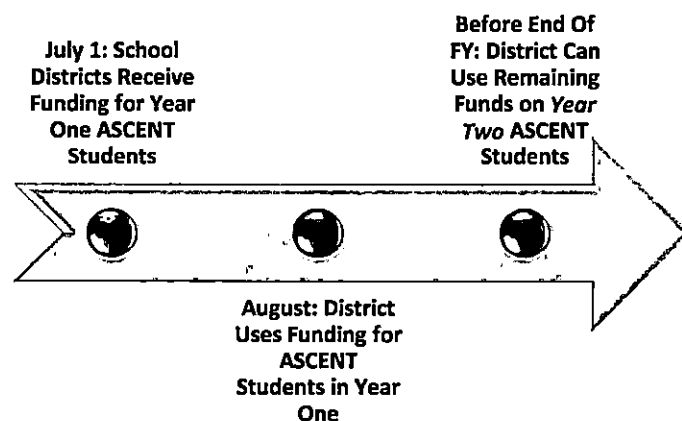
July 1: School Districts Receive Funding for Year One ASCENT Students

Before End Of FY: District Can Use Remaining Funds on *Year Two* ASCENT Students

August: District Uses Funding for ASCENT Students in Year One